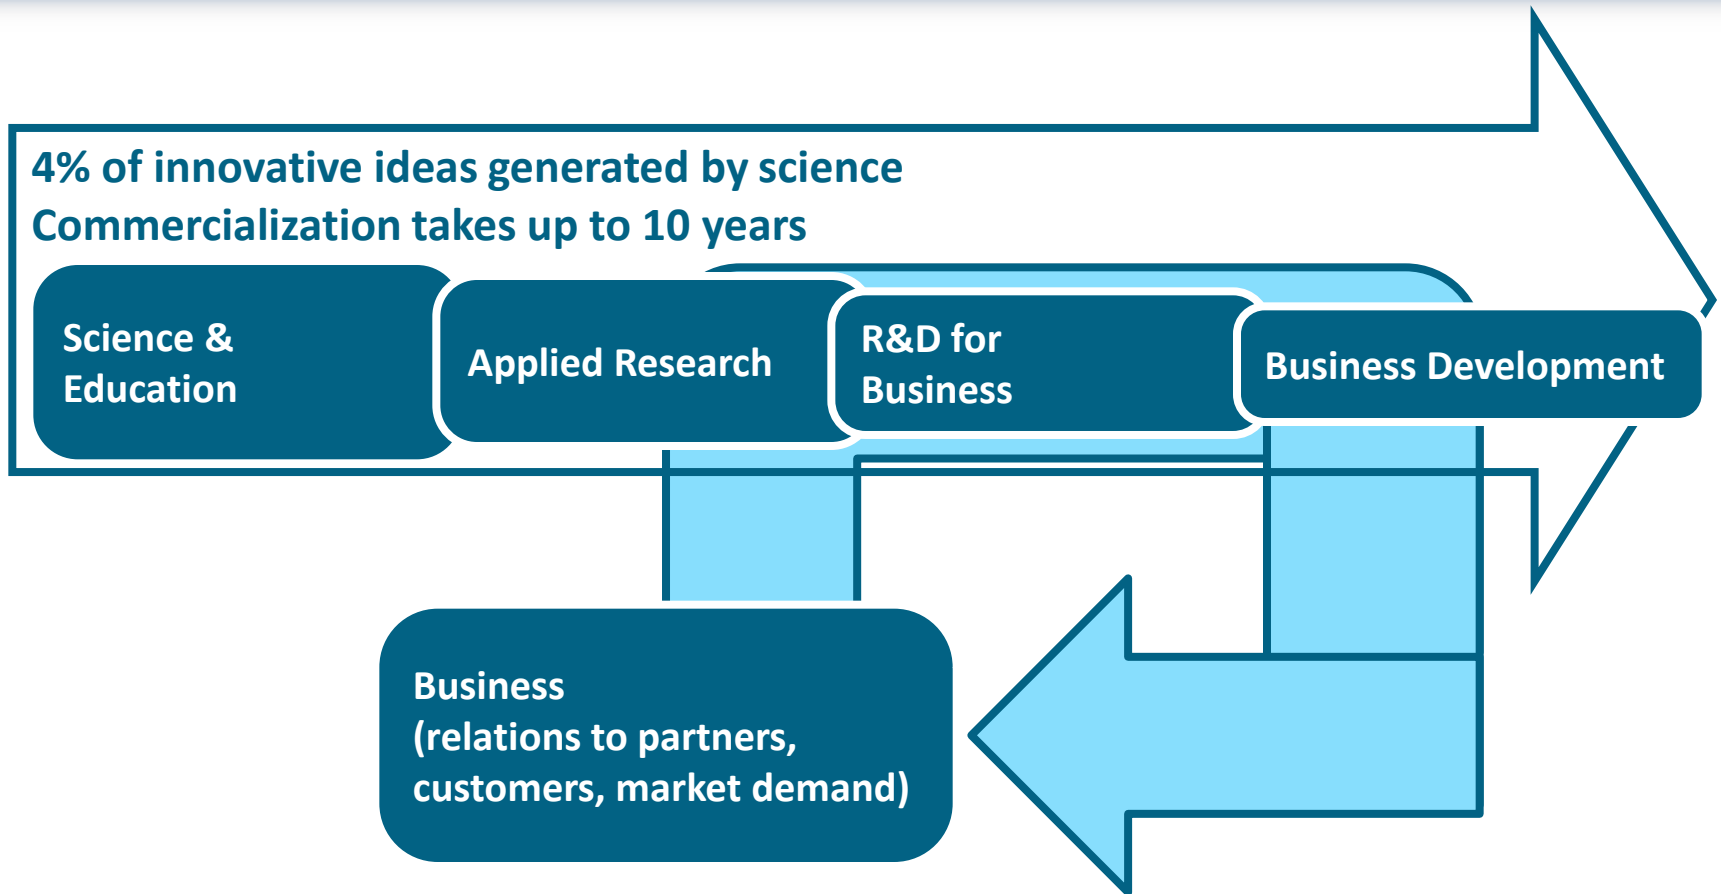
4% of innovative ideas generated by science
Commercialization takes up to 10 years

Science & Education

Applied Research

R&D for Business

Business Development

Business (relations to partners, customers, market demand)